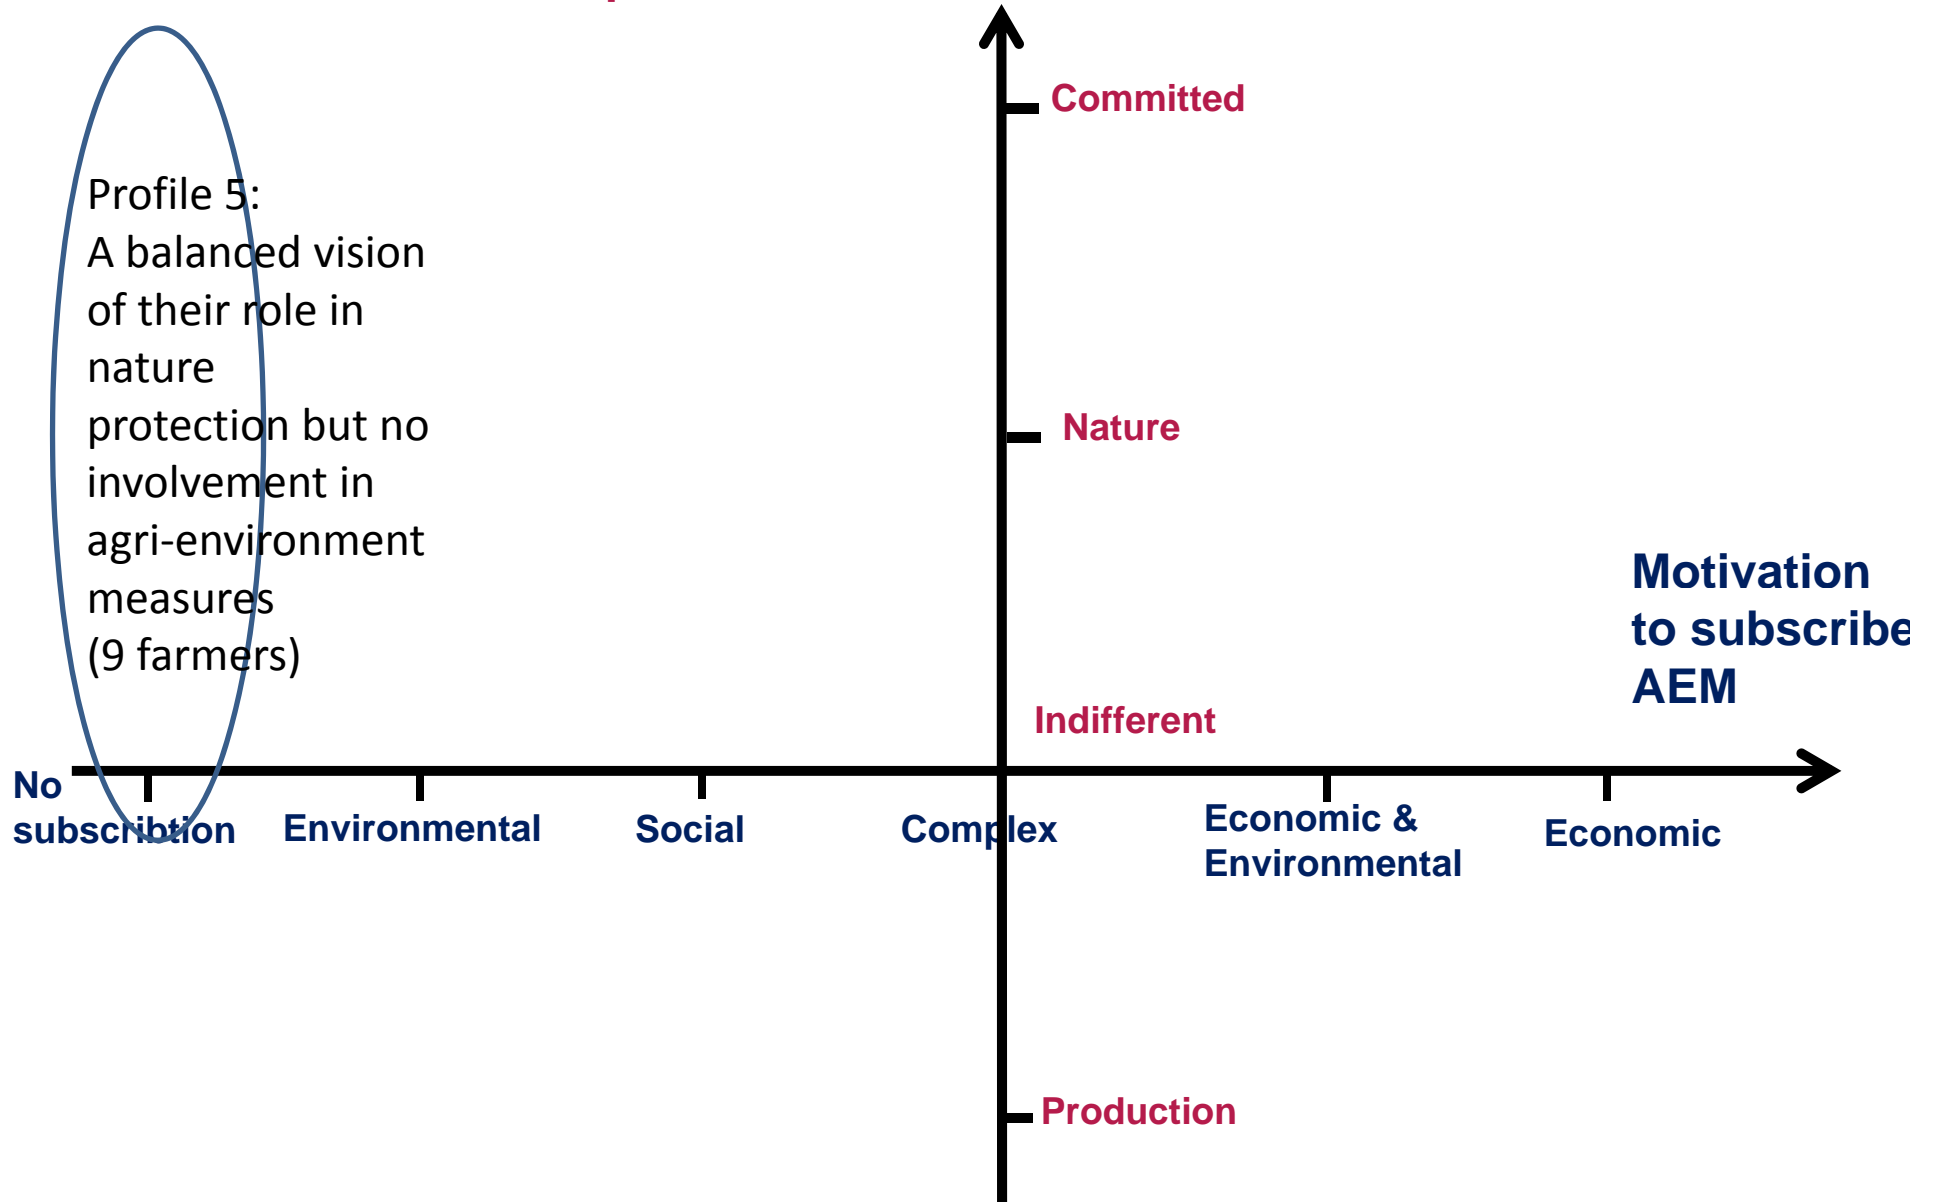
Committed

Profile 5:
A balanced vision of their role in nature protection but no involvement in agri-environment measures
(9 farmers)

Nature

Motivation to subscribe AEM

Indifferent

No subscribtion

Environmental

Social

Complex

Economic & Environmental

Economic

Production